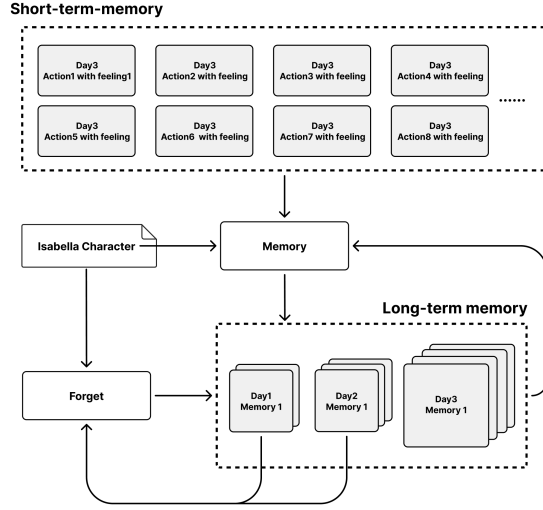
Short-term-memory

Day3
Action1 with feeling1

Day3
Action2 with feeling

Day3
Action3 with feeling

Day3
Action4 with feeling

......

Day3
Action5 with feeling

Day3
Action6 with feeling

Day3
Action7 with feeling

Day3
Action8 with feeling

Isabella Character

Memory

Long-term memory

Forget

Day1
Memory 1

Day2
Memory 1

Day3
Memory 1